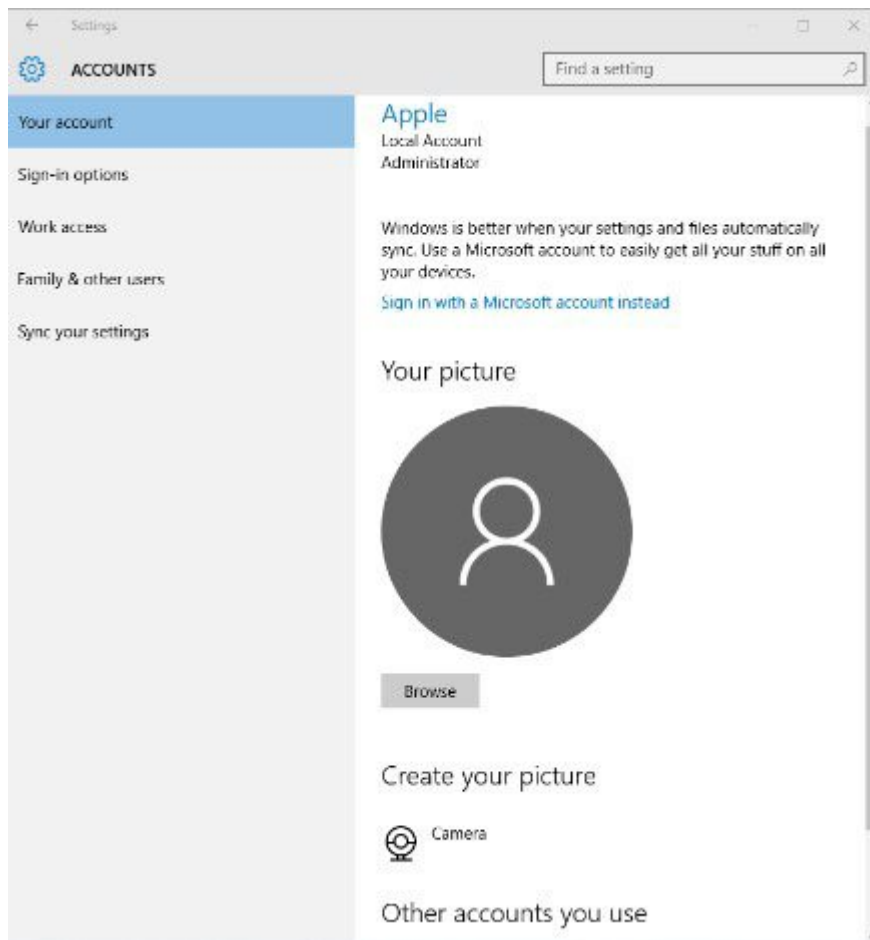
Settings

ACCOUNTS

Find a setting

Your account

Sign-in options

Work access

Family & other users

Sync your settings

Apple
Local Account
Administrator

Windows is better when your settings and files automatically sync. Use a Microsoft account to easily get all your stuff on all your devices.

Sign in with a Microsoft account instead

Your picture

Browse

Create your picture

Camera

Other accounts you use